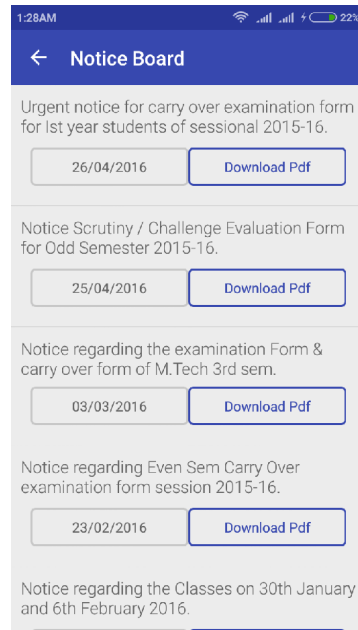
1:28AM 22%

Notice Board

Urgent notice for carry over examination form for Ist year students of sessional 2015-16.

26/04/2016 Download Pdf

Notice Scrutiny / Challenge Evaluation Form for Odd Semester 2015-16.

25/04/2016 Download Pdf

Notice regarding the examination Form & carry over form of M.Tech 3rd sem.

03/03/2016 Download Pdf

Notice regarding Even Sem Carry Over examination form session 2015-16.

23/02/2016 Download Pdf

Notice regarding the Classes on 30th January and 6th February 2016.